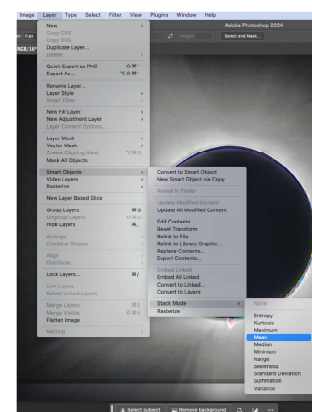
Image Layer Type Select Filter View Plugins Window Help

Adobe Photoshop 2024

Select and Mask...

New
Copy CSS
Copy SVG
Duplicate Layer...
Delete
Quick Export as PNG
Export As...
Rename Layer...
Layer Style
Smart Filter
New Fill Layer
New Adjustment Layer
Layer Content Options...
Layer Mask
Vector Mask
Create Clipping Mask
Mask All Objects
Smart Objects
Video Layers
Rasterize
New Layer Based Slice
Group Layers
Ungroup Layers
Hide Layers
Arrange
Combine Shapes
Align
Distribute
Lock Layers...
Link Layers
Select Linked Layers
Merge Layers
Merge Visible
Flatten Image
Matting

Convert to Smart Object
New Smart Object via Copy
Reveal in Finder
Update Modified Content
Update All Modified Content
Edit Contents
Reset Transform
Relink to File...
Relink to Library Graphic...
Replace Contents...
Export Contents...
Embed Linked
Embed All Linked
Convert to Linked...
Convert to Layers
Stack Mode
Rasterize

None
Entropy
Kurtosis
Maximum
Mean
Median
Minimum
Range
Skewness
Standard Deviation
Summation
Variance

Select subject
Remove background